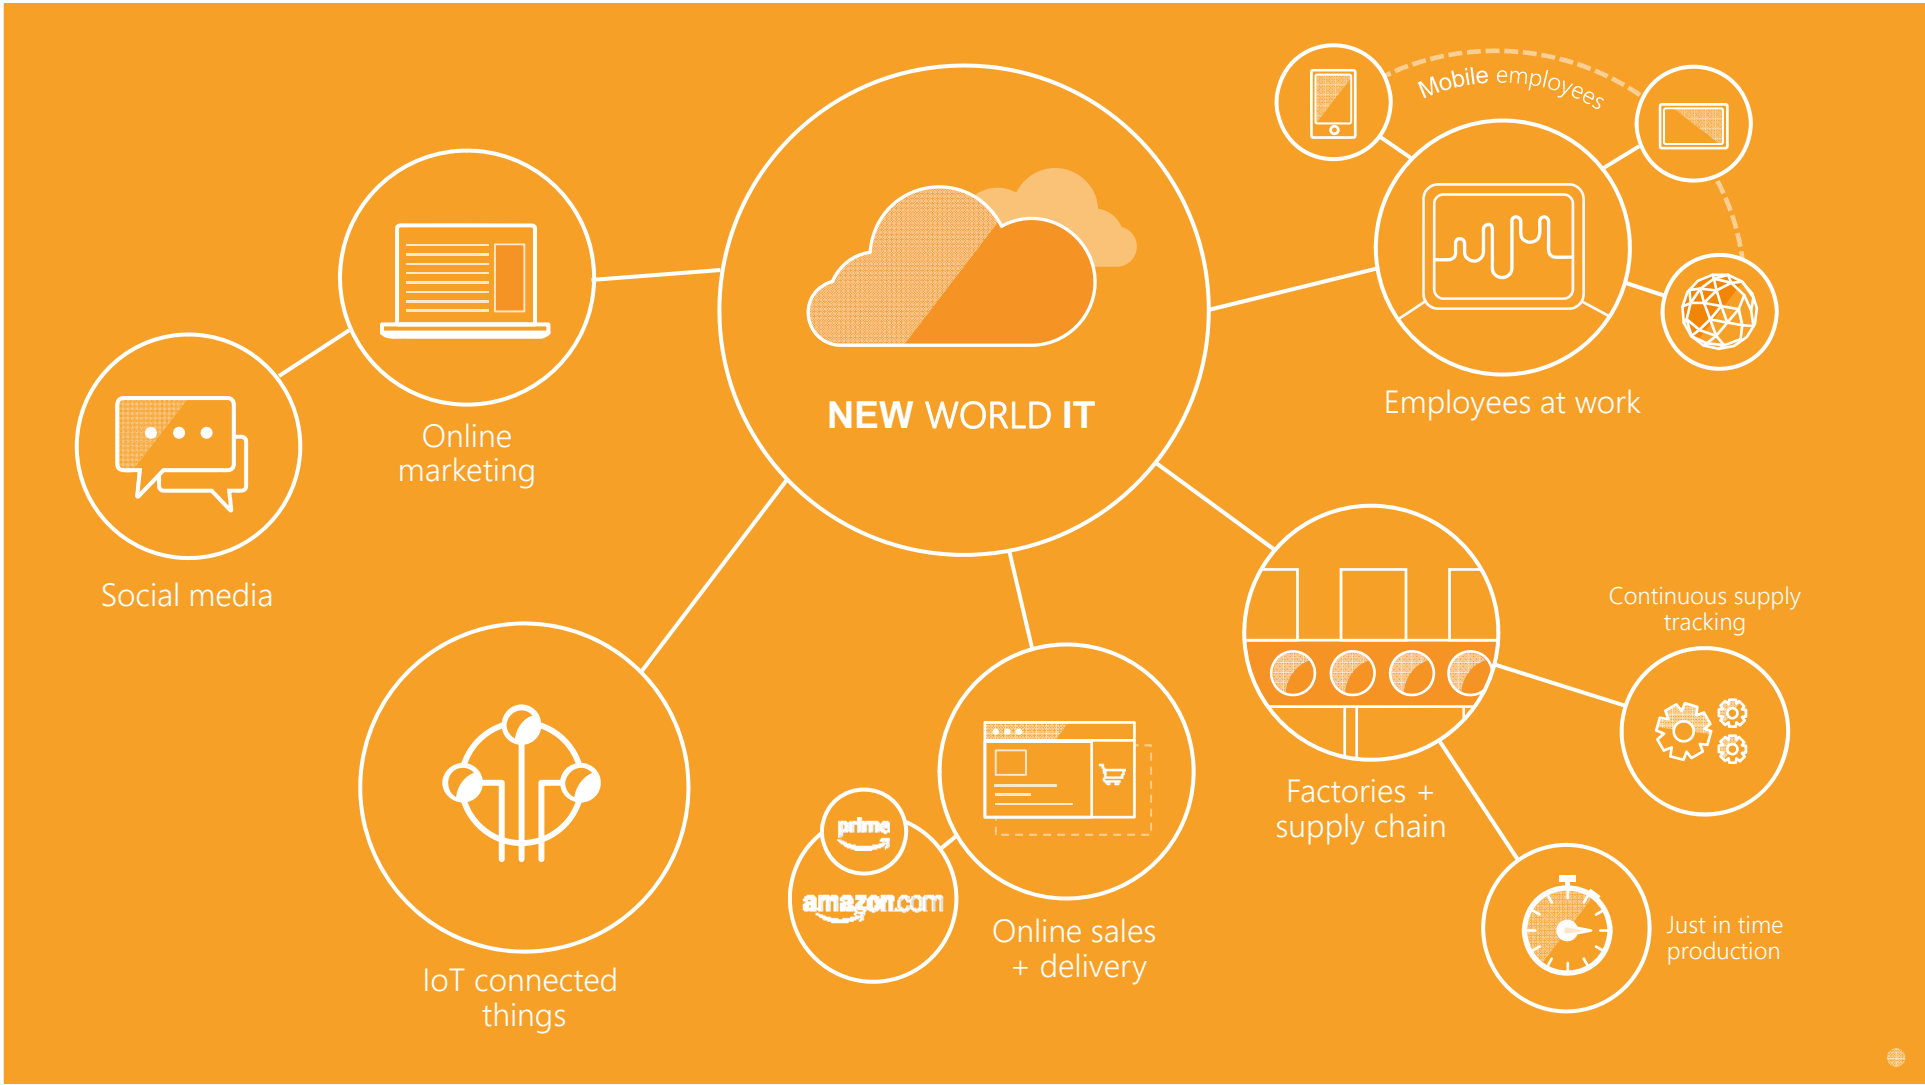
Mobile employees

NEW WORLD IT

Employees at work

Online marketing

Social media

Continuous supply tracking

Factories + supply chain

IoT connected things

prime

amazon.com

Online sales + delivery

Just in time production